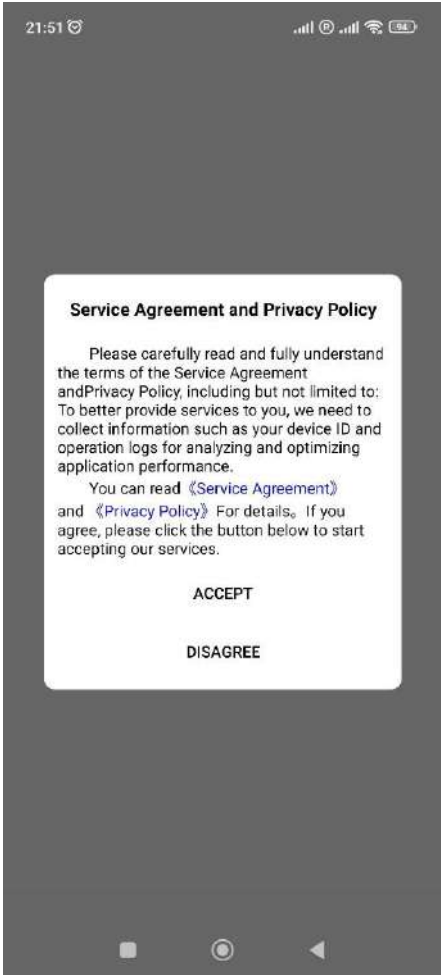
21:51

94

Service Agreement and Privacy Policy

Please carefully read and fully understand the terms of the Service Agreement andPrivacy Policy, including but not limited to: To better provide services to you, we need to collect information such as your device ID and operation logs for analyzing and optimizing application performance.

You can read 《Service Agreement》 and 《Privacy Policy》 For details。 If you agree, please click the button below to start accepting our services.

ACCEPT

DISAGREE